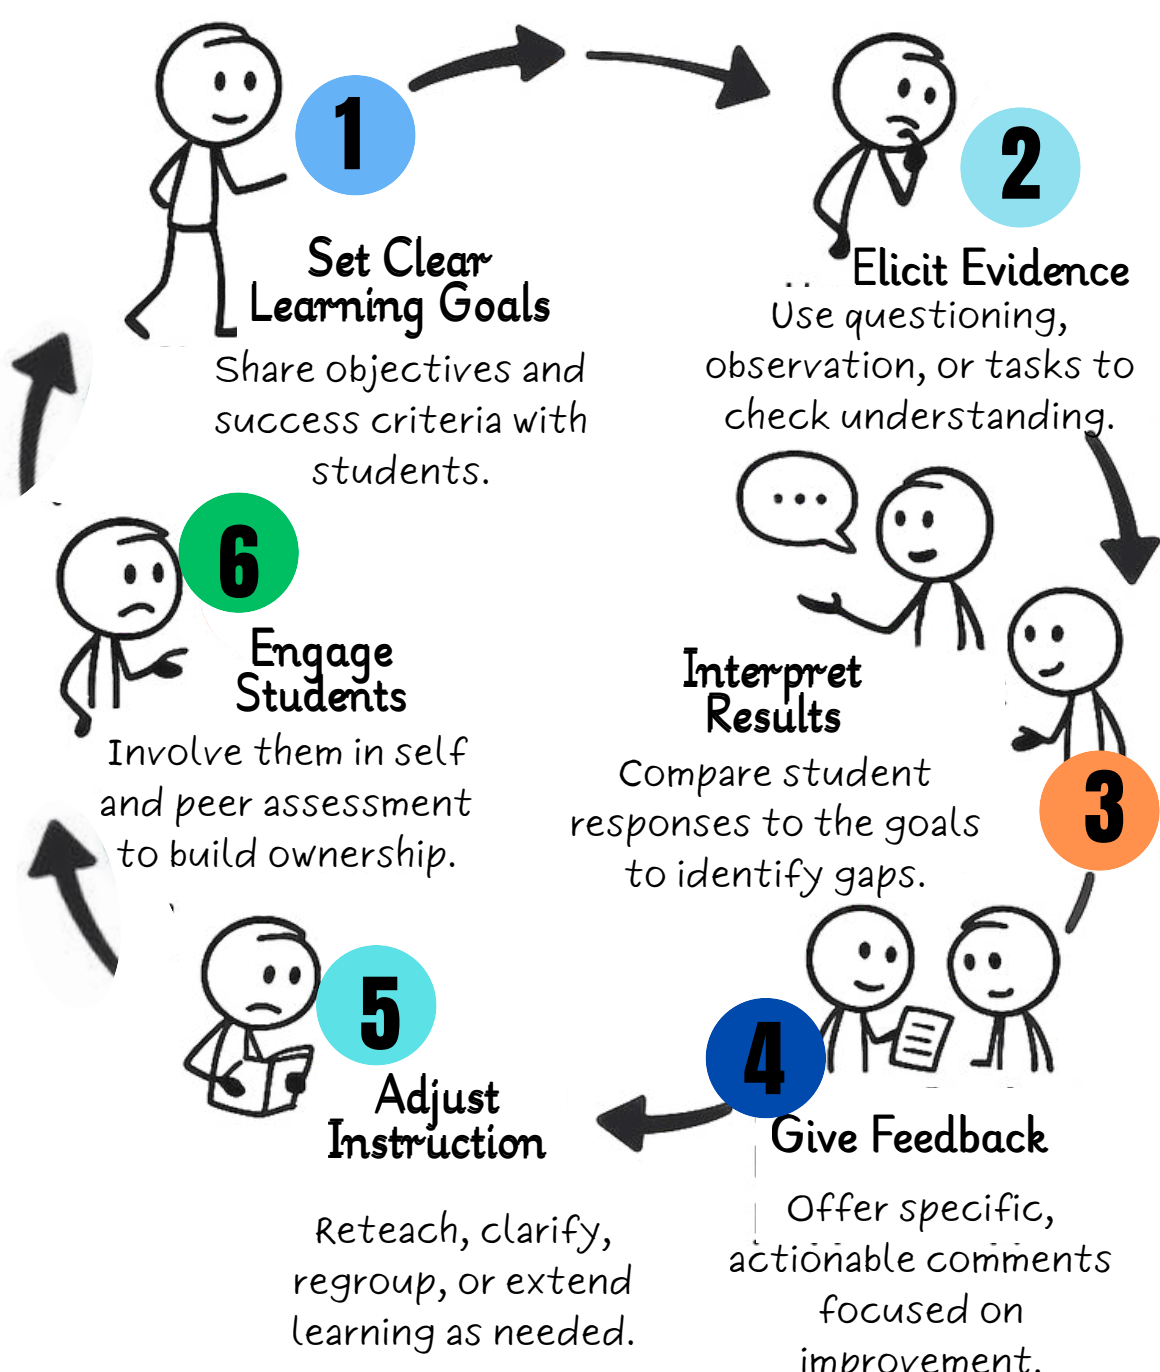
1
Set Clear Learning Goals
Share objectives and success criteria with students.

2
Elicit Evidence
Use questioning, observation, or tasks to check understanding.

...

3
Interpret Results
Compare student responses to the goals to identify gaps.

4
Give Feedback
Offer specific, actionable comments focused on improvement.

5
Adjust Instruction
Reteach, clarify, regroup, or extend learning as needed.

6
Engage Students
Involve them in self and peer assessment to build ownership.